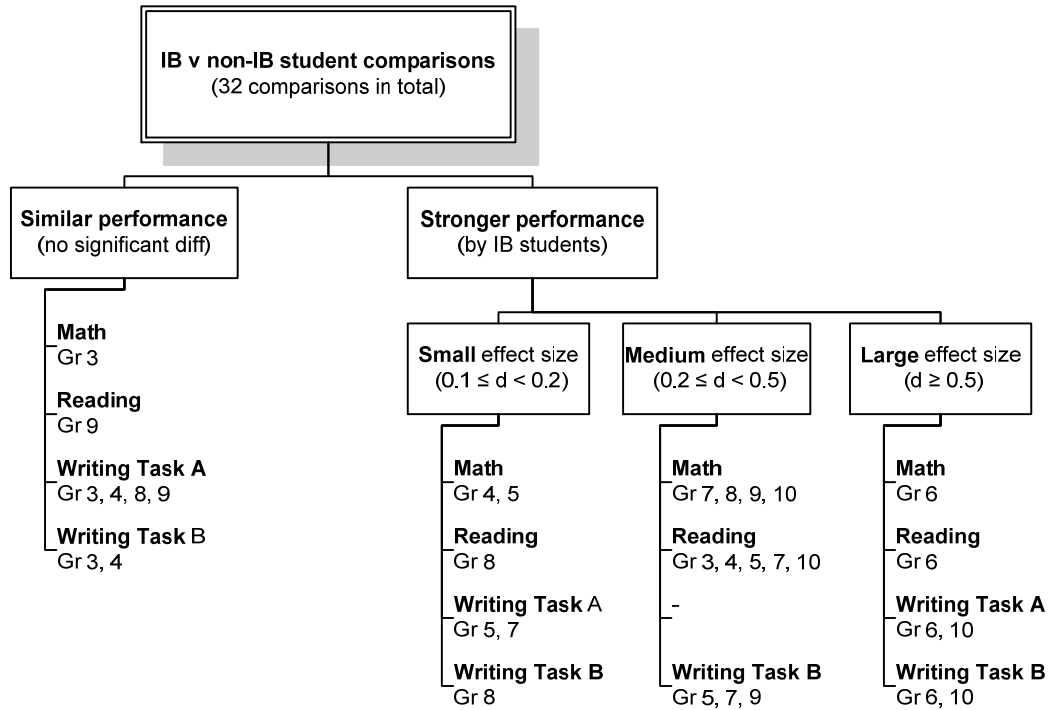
IB v non-IB student comparisons
(32 comparisons in total)

Similar performance
(no significant diff)

Math
Gr 3

Reading
Gr 9

Writing Task A
Gr 3, 4, 8, 9

Writing Task B
Gr 3, 4

Stronger performance
(by IB students)

Small effect size
($0.1 \leq d < 0.2$)

Math
Gr 4, 5

Reading
Gr 8

Writing Task A
Gr 5, 7

Writing Task B
Gr 8

Medium effect size
($0.2 \leq d < 0.5$)

Math
Gr 7, 8, 9, 10

Reading
Gr 3, 4, 5, 7, 10

-

Writing Task B
Gr 5, 7, 9

Large effect size
($d \geq 0.5$)

Math
Gr 6

Reading
Gr 6

Writing Task A
Gr 6, 10

Writing Task B
Gr 6, 10